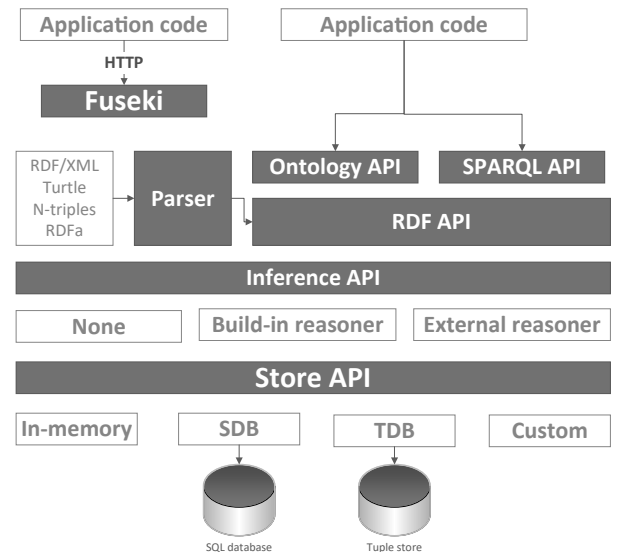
Application code

HTTP

Fuseki

Application code

RDF/XML
Turtle
N-triples
RDFa

Parser

Ontology API

SPARQL API

RDF API

Inference API

None

Build-in reasoner

External reasoner

Store API

In-memory

SDB

TDB

Custom

SQL database

Tuple store